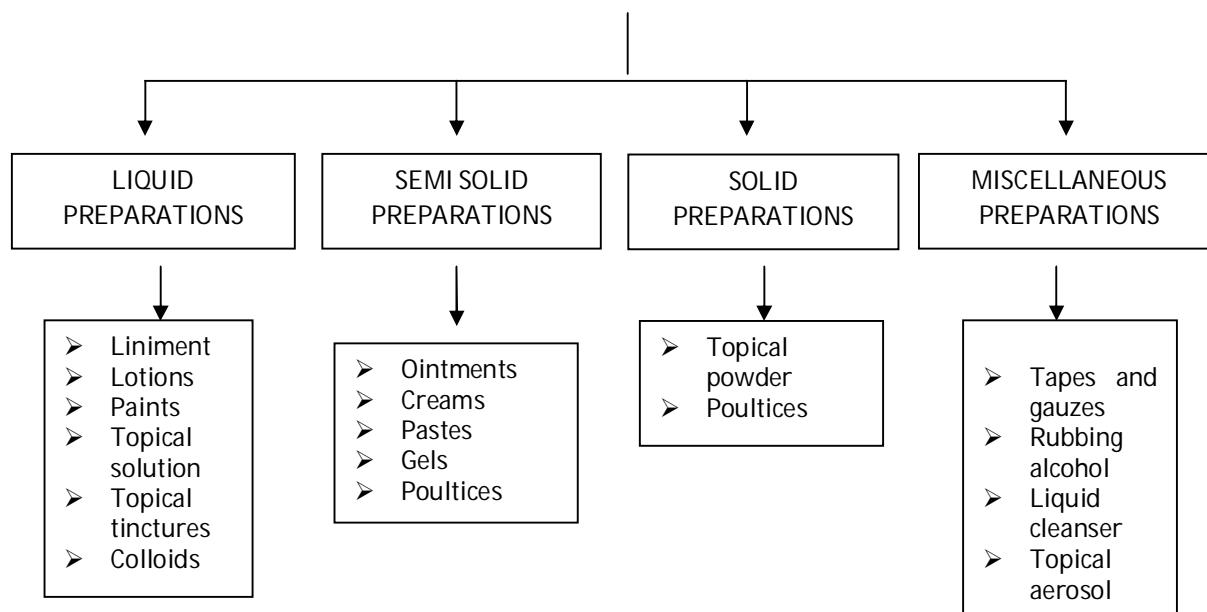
LIQUID PREPARATIONS

- Liniment
- Lotions
- Paints
- Topical solution
- Topical tinctures
- Colloids

SEMI SOLID PREPARATIONS

- Ointments
- Creams
- Pastes
- Gels
- Poultices

SOLID PREPARATIONS

- Topical powder
- Poultices

MISCELLANEOUS PREPARATIONS

- Tapes and gauzes
- Rubbing alcohol
- Liquid cleanser
- Topical aerosol